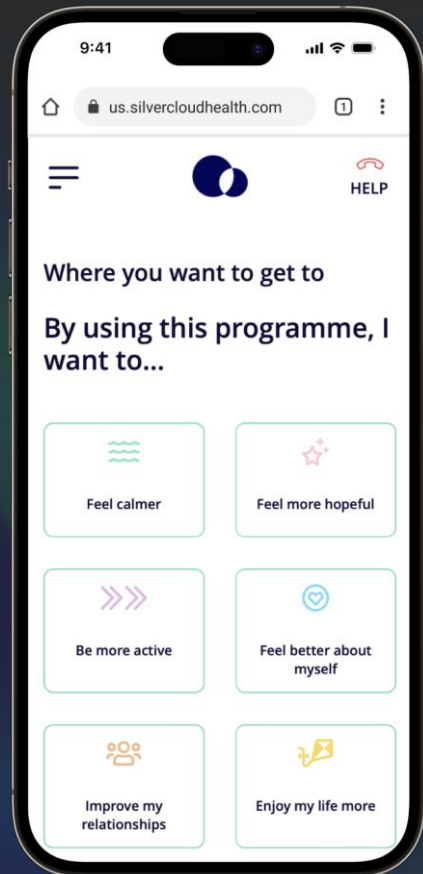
9:41

us.silvercloudhealth.com

1

HELP

Where you want to get to

By using this programme, I want to...

Feel calmer

Feel more hopeful

Be more active

Feel better about myself

Improve my relationships

Enjoy my life more